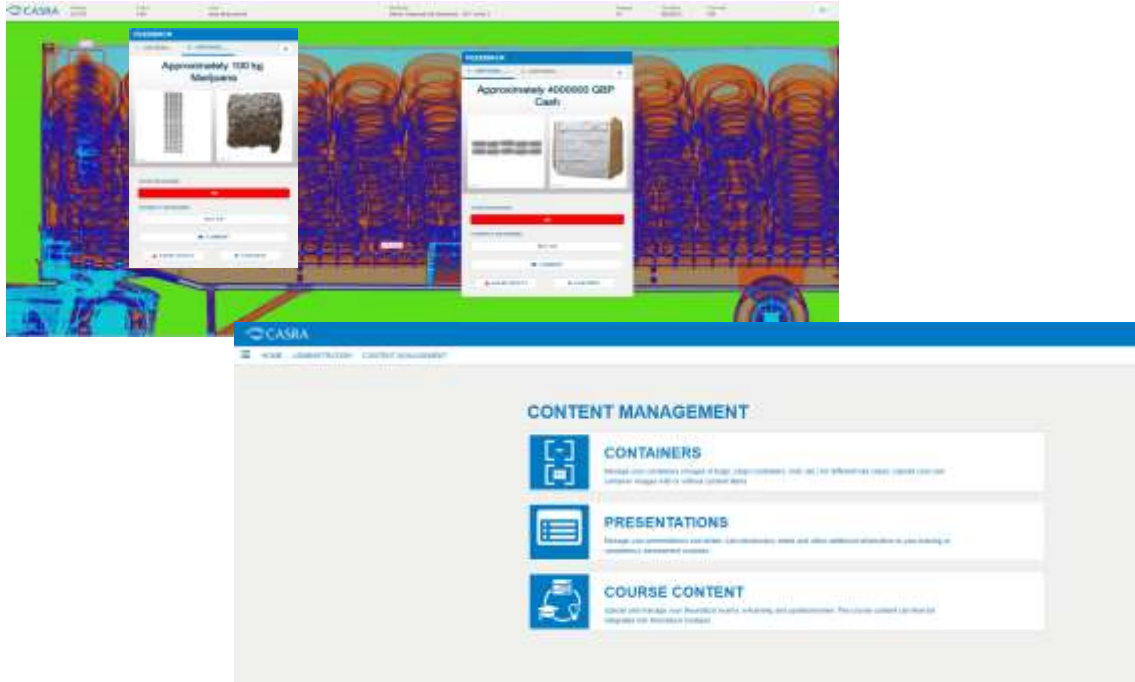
CASRA

FEEDBACK

Approximately 100 kg Marijuana

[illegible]

FEEDBACK

Approximately 4000000 GBP Cash

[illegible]

CASRA

HOME · ADMINISTRATION · CONTENT MANAGEMENT

CONTENT MANAGEMENT

CONTAINERS

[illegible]

PRESENTATIONS

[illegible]

COURSE CONTENT

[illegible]